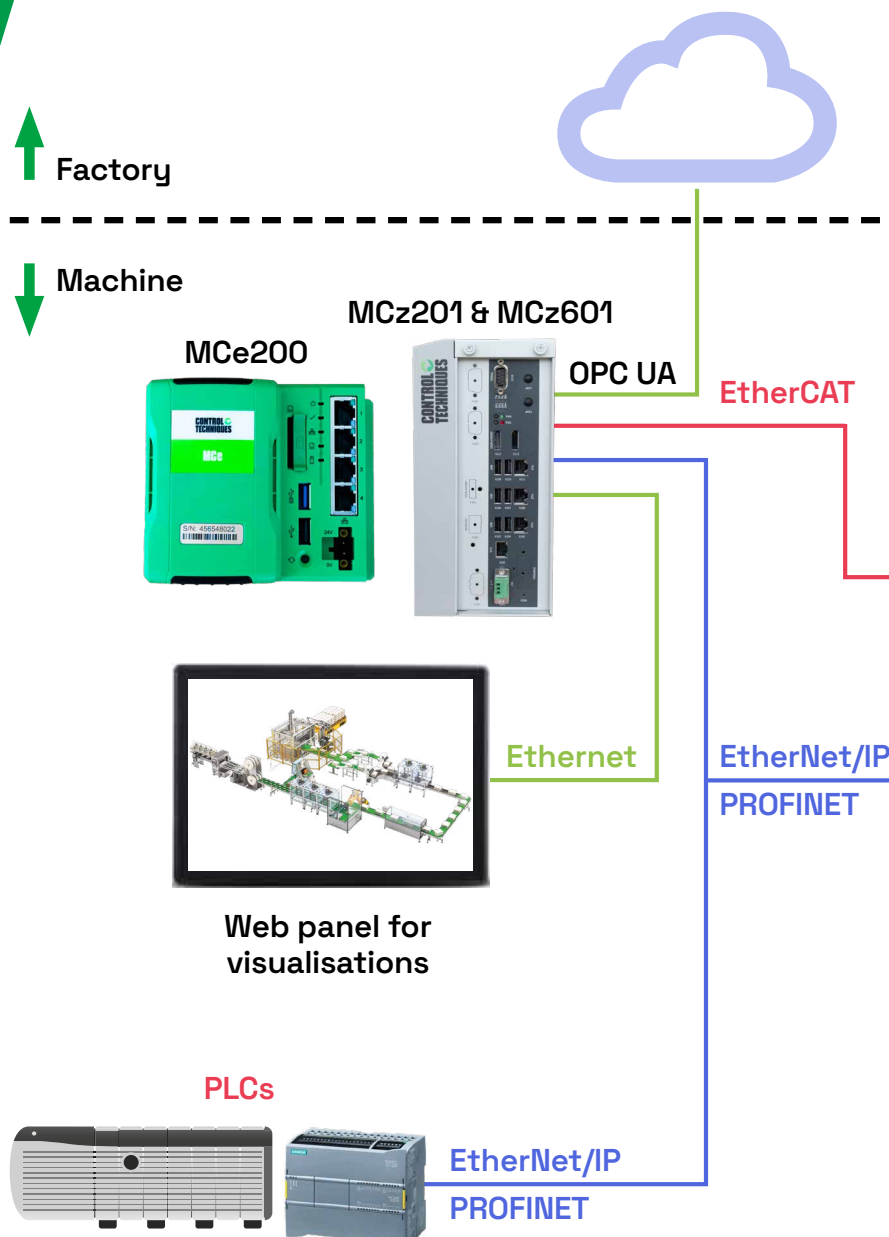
Factory

Machine

MCz201 & MCz601

MCe200

CONTROL TECHNIQUES

MCe

S/N: 456548022

CONTROL TECHNIQUES

OPC UA

EtherCAT

Ethernet

EtherNet/IP

PROFINET

Web panel for visualisations

PLCs

EtherNet/IP

PROFINET